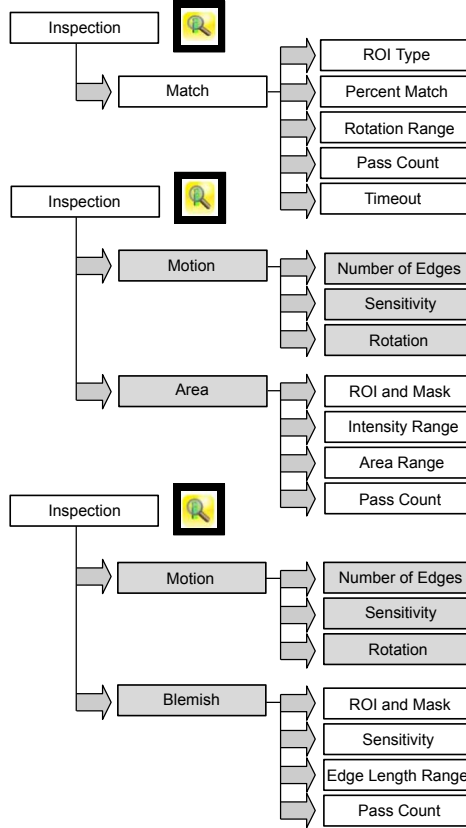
Inspection

Match

ROI Type

Percent Match

Rotation Range

Pass Count

Timeout

Inspection

Motion

Number of Edges

Sensitivity

Rotation

Area

ROI and Mask

Intensity Range

Area Range

Pass Count

Inspection

Motion

Number of Edges

Sensitivity

Rotation

Blemish

ROI and Mask

Sensitivity

Edge Length Range

Pass Count